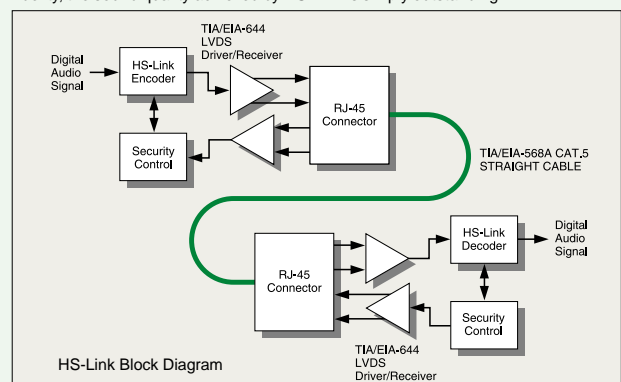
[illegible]

TIA/EIA-644 LVDS Driver/Receiver

Digital Audio Signal

HS-Link Encoder

RJ-45 Connector

Security Control

TIA/EIA-568A CAT.5 STRAIGHT CABLE

RJ-45 Connector

HS-Link Decoder

Digital Audio Signal

Security Control

HS-Link Block Diagram

TIA/EIA-644 LVDS Driver/Receiver